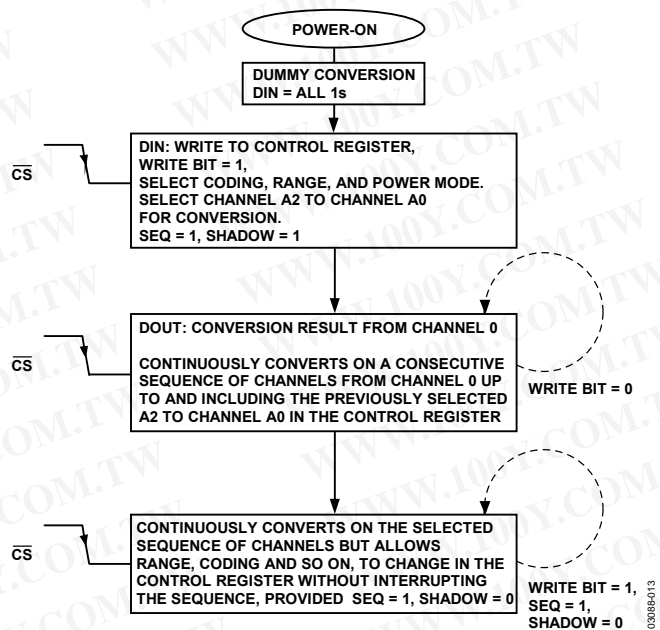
POWER-ON

DUMMY CONVERSION
DIN = ALL 1s

$\overline{CS}$

DIN: WRITE TO CONTROL REGISTER,
WRITE BIT = 1,
SELECT CODING, RANGE, AND POWER MODE.
SELECT CHANNEL A2 TO CHANNEL A0
FOR CONVERSION.
SEQ = 1, SHADOW = 1

$\overline{CS}$

DOUT: CONVERSION RESULT FROM CHANNEL 0

CONTINUOUSLY CONVERTS ON A CONSECUTIVE
SEQUENCE OF CHANNELS FROM CHANNEL 0 UP
TO AND INCLUDING THE PREVIOUSLY SELECTED
A2 TO CHANNEL A0 IN THE CONTROL REGISTER

WRITE BIT = 0

$\overline{CS}$

CONTINUOUSLY CONVERTS ON THE SELECTED
SEQUENCE OF CHANNELS BUT ALLOWS
RANGE, CODING AND SO ON, TO CHANGE IN THE
CONTROL REGISTER WITHOUT INTERRUPTING
THE SEQUENCE, PROVIDED SEQ = 1, SHADOW = 0

WRITE BIT = 1,
SEQ = 1,
SHADOW = 0

03088-013